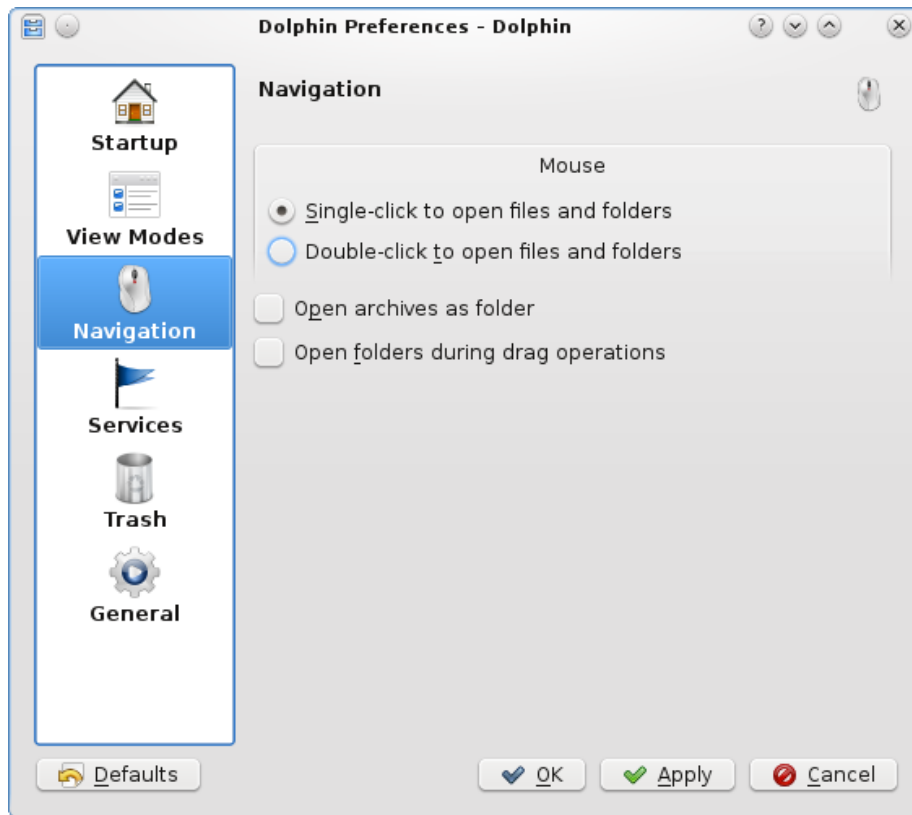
Dolphin Preferences - Dolphin

Startup

View Modes

Navigation

Services

Trash

General

Navigation

Mouse

Single-click to open files and folders

Double-click to open files and folders

Open archives as folder

Open folders during drag operations

Defaults

OK

Apply

Cancel